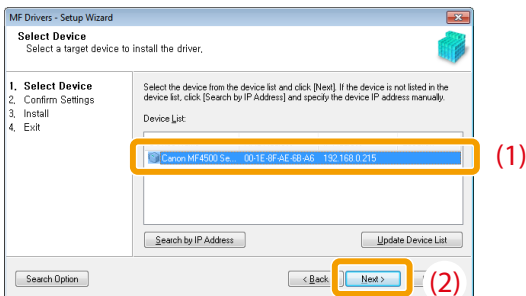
MF Drivers - Setup Wizard

Select Device
Select a target device to install the driver.

1. Select Device
2. Confirm Settings
3. Install
4. Exit

Select the device from the device list and click [Next]. If the device is not listed in the device list, click [Search by IP Address] and specify the device IP address manually.

Device List:

Canon MF4500 Se... 00-1E-8F-AE-6B-A6 192.168.0.215

(1)

Search by IP Address

Update Device List

Search Option

< Back

Next >

(2)